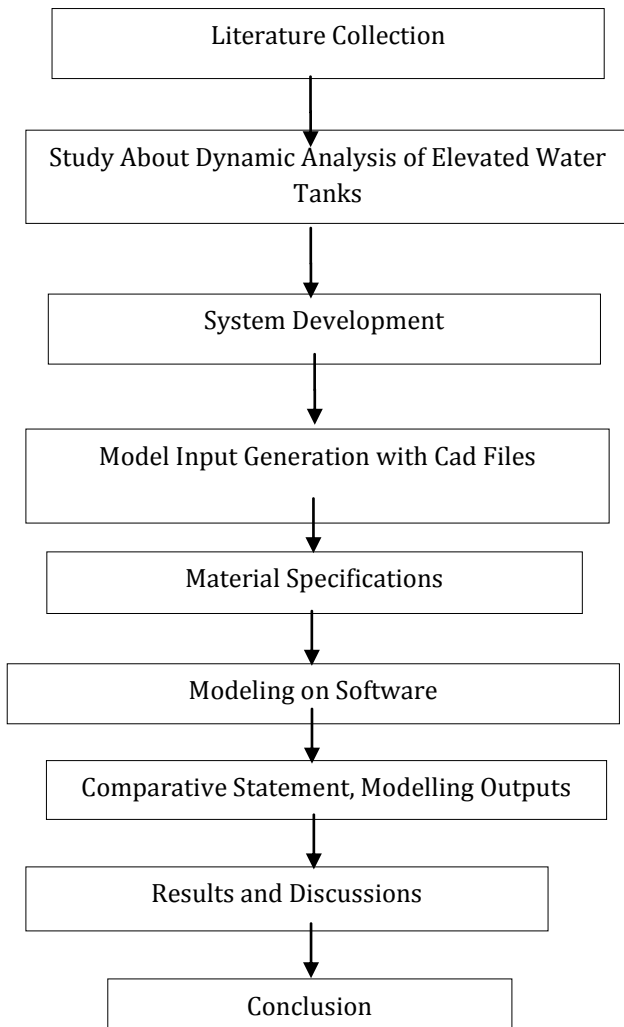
Literature Collection

Study About Dynamic Analysis of Elevated Water Tanks

System Development

Model Input Generation with Cad Files

Material Specifications

Modeling on Software

Comparative Statement, Modelling Outputs

Results and Discussions

Conclusion